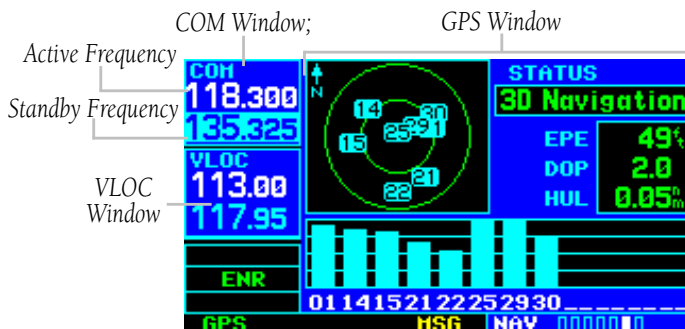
COM Window;
Active Frequency
Standby Frequency
VLOC Window
GPS Window

COM
118.300
135.325
VLOC
113.00
117.95
ENR

N
14
30
25
29
1
15
22
21

STATUS
3D Navigation
EPE 49 ft
DOP 2.0
HUL 0.05 nm

01 14 15 21 22 25 29 30 _ _ _ _ _ _

GPS
MSG
NAV